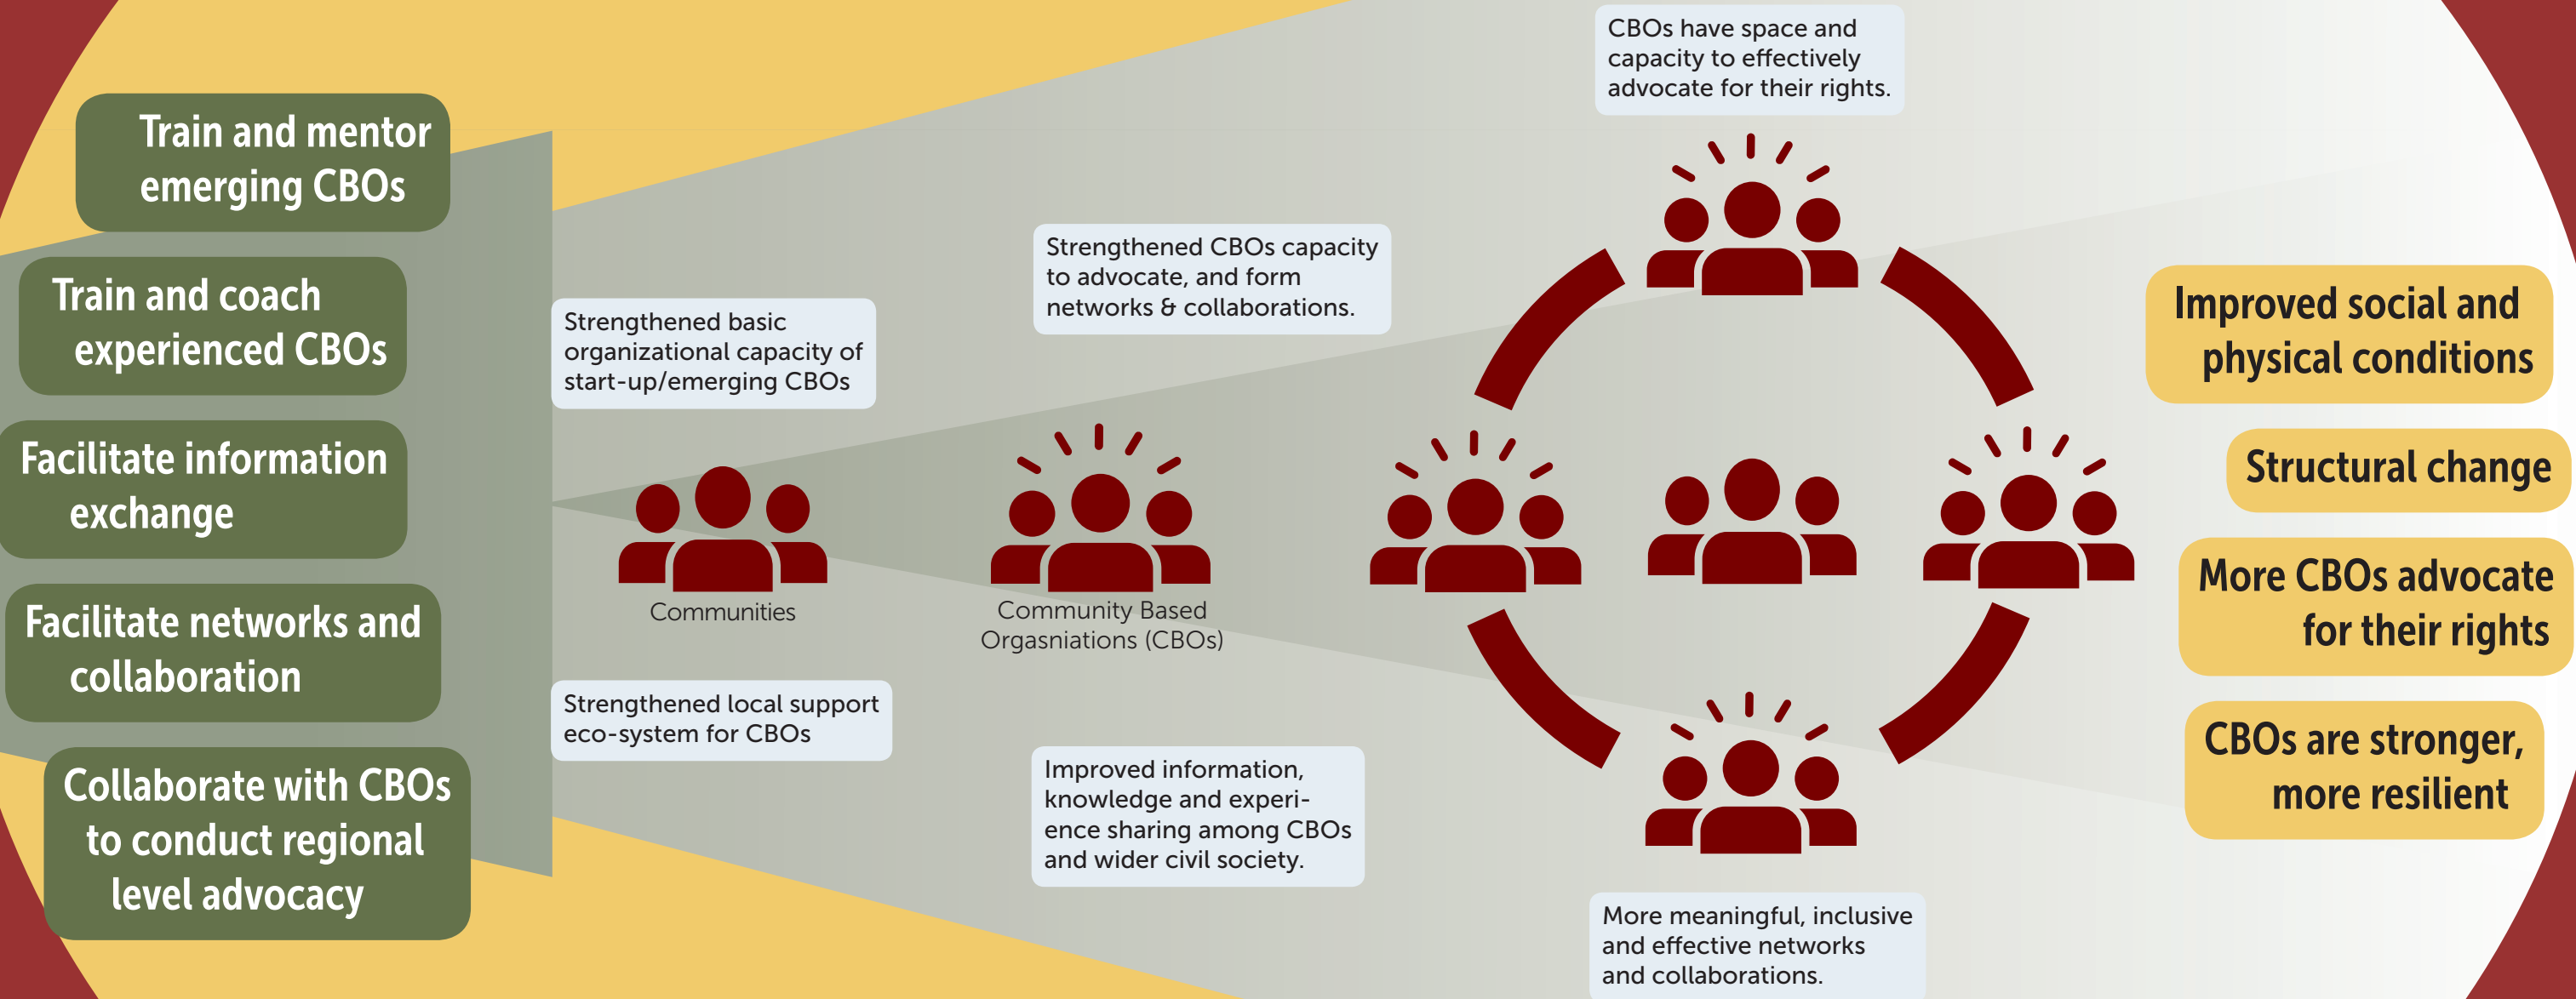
Train and mentor emerging CBOs

Train and coach experienced CBOs

Facilitate information exchange

Facilitate networks and collaboration

Collaborate with CBOs to conduct regional level advocacy

Strengthened basic organizational capacity of start-up/emerging CBOs

Strengthened local support eco-system for CBOs

Communities

Strengthened CBOs capacity to advocate, and form networks & collaborations.

Community Based Orgasniations (CBOs)

Improved information, knowledge and experience sharing among CBOs and wider civil society.

CBOs have space and capacity to effectively advocate for their rights.

More meaningful, inclusive and effective networks and collaborations.

Improved social and physical conditions

Structural change

More CBOs advocate for their rights

CBOs are stronger, more resilient